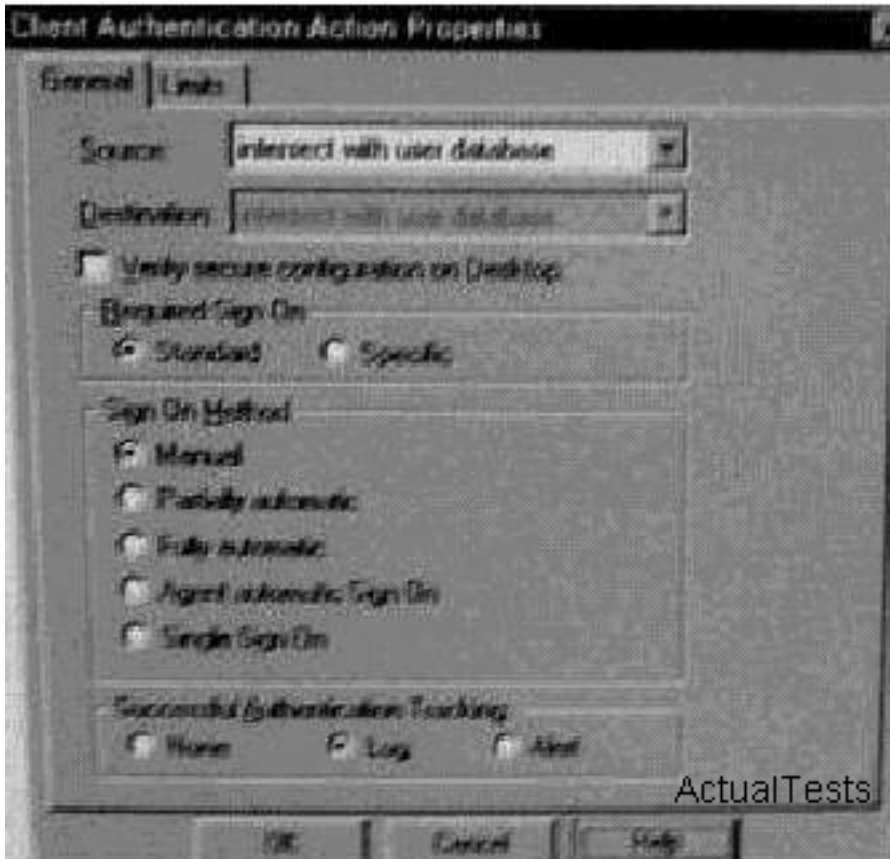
Client Authentication Action Properties

General | Limits

Source: intersect with user database

Destination: intersect with user database

Verify secure configuration on Desktop

Required Sign On
Standard
Specific

Sign On Method
Manual
Partially automatic
Fully automatic
Agent automatic Sign On
Single Sign On

Successful Authentication Tracking
None
Log
Alert

ActualTests

OK
Cancel
Help